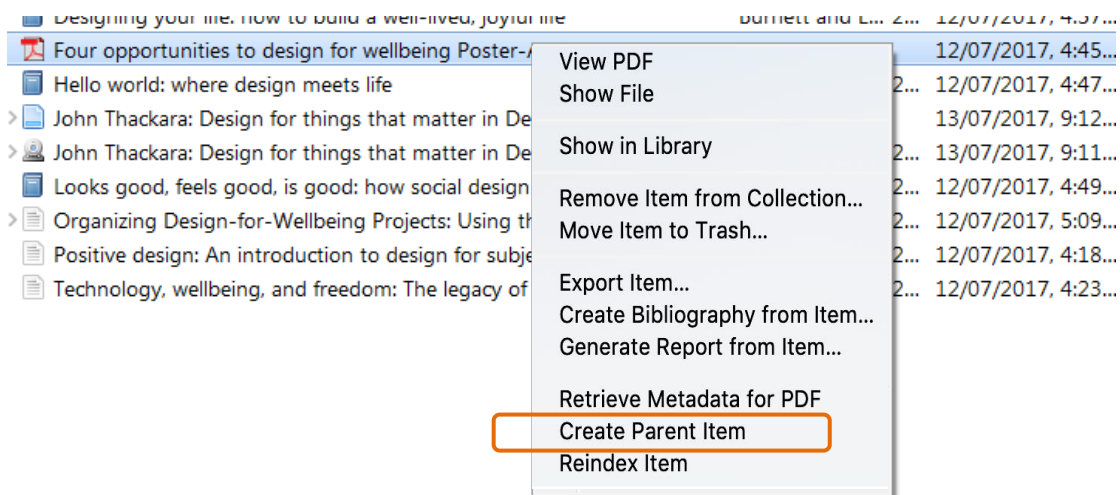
Designing your life: how to build a well-lived, joyful life Burnett and L... 2... 12/07/2017, 4:37...
Four opportunities to design for wellbeing Poster-A 12/07/2017, 4:45...
Hello world: where design meets life 2... 12/07/2017, 4:47...
John Thackara: Design for things that matter in De 13/07/2017, 9:12...
John Thackara: Design for things that matter in De 2... 13/07/2017, 9:11...
Looks good, feels good, is good: how social design 2... 12/07/2017, 4:49...
Organizing Design-for-Wellbeing Projects: Using th 2... 12/07/2017, 5:09...
Positive design: An introduction to design for subje 2... 12/07/2017, 4:18...
Technology, wellbeing, and freedom: The legacy of 2... 12/07/2017, 4:23...

View PDF
Show File

Show in Library

Remove Item from Collection...
Move Item to Trash...

Export Item...
Create Bibliography from Item...
Generate Report from Item...

Retrieve Metadata for PDF
Create Parent Item
Reindex Item